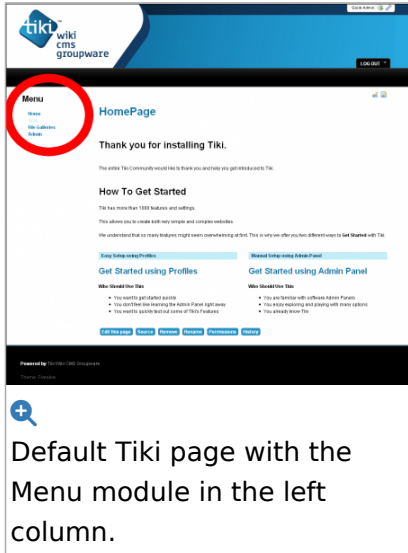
tiki wiki cms groupware

Guest Admin

LOG OUT

Menu

Home

File Galleries

Admin

HomePage

Thank you for installing Tiki.

The entire Tiki Community would like to thank you and help you get introduced to Tiki.

How To Get Started

Tiki has more than 1000 features and settings.

This allows you to create both very simple and complex websites.

We understand that so many features might seem overwhelming at first. This is why we offer you two different ways to Get Started with Tiki.

Easy Setup using Profiles

Get Started using Profiles

Who Should Use This

- You want to get started quickly
- You don't feel like learning the Admin Panel right away
- You want to quickly test out some of Tiki's Features

Manual Setup using Admin Panel

Get Started using Admin Panel

Who Should Use This

- You are familiar with software Admin Panels
- You enjoy exploring and playing with many options
- You already know Tiki

Edit this page | Source | Remove | Rename | Permissions | History

Powered by Tiki Wiki CMS Groupware

Theme: Fivealive

Default Tiki page with the Menu module in the left column.